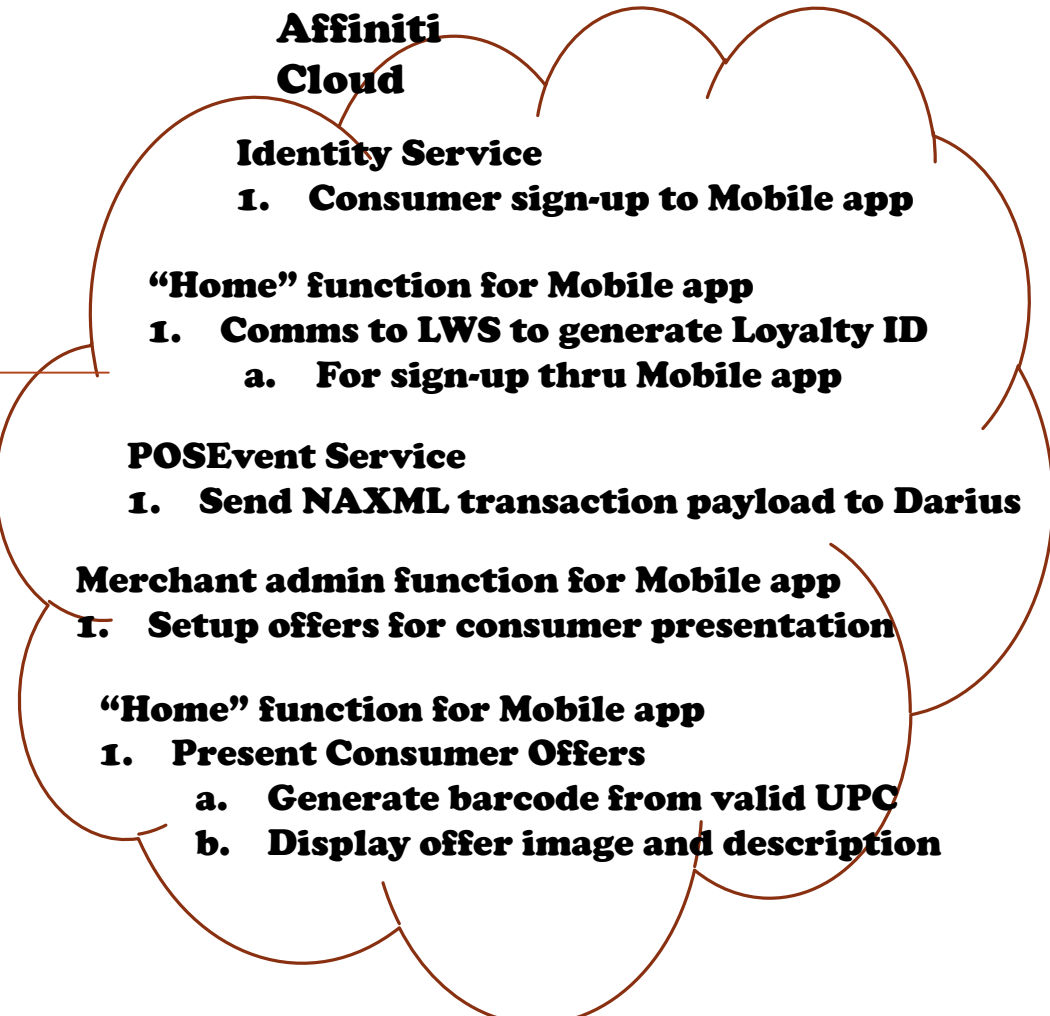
Affiniti Cloud

Identity Service
1. Consumer sign-up to Mobile app

"Home" function for Mobile app
1. Comms to LWS to generate Loyalty ID
a. For sign-up thru Mobile app

POSEvent Service
1. Send NAXML transaction payload to Darius

Merchant admin function for Mobile app
1. Setup offers for consumer presentation

"Home" function for Mobile app
1. Present Consumer Offers
a. Generate barcode from valid UPC
b. Display offer image and description